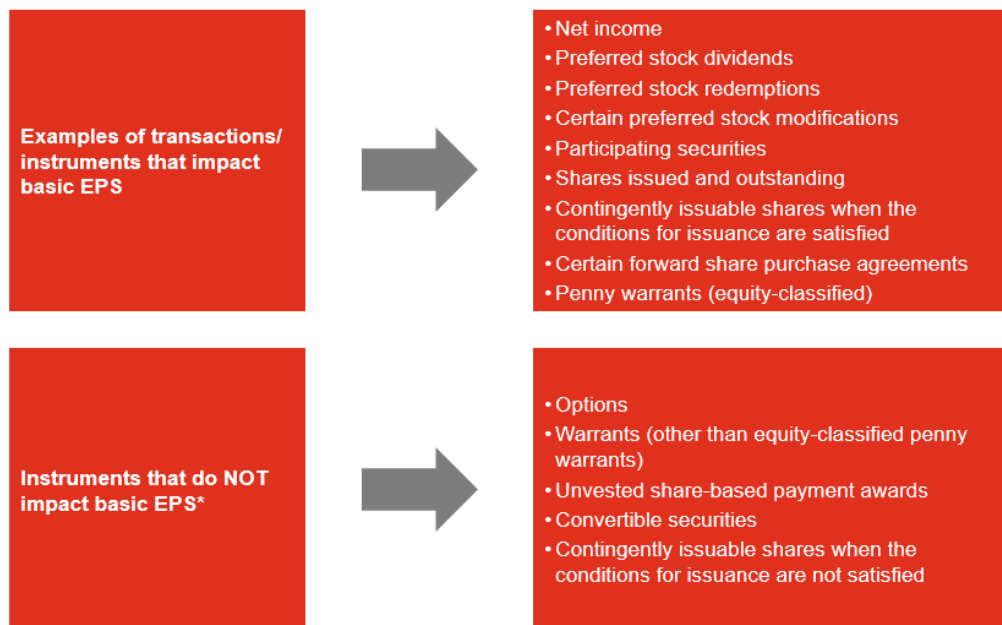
Examples of transactions/ instruments that impact basic EPS

• Net income
• Preferred stock dividends
• Preferred stock redemptions
• Certain preferred stock modifications
• Participating securities
• Shares issued and outstanding
• Contingently issuable shares when the conditions for issuance are satisfied
• Certain forward share purchase agreements
• Penny warrants (equity-classified)

Instruments that do NOT impact basic EPS*

• Options
• Warrants (other than equity-classified penny warrants)
• Unvested share-based payment awards
• Convertible securities
• Contingently issuable shares when the conditions for issuance are not satisfied